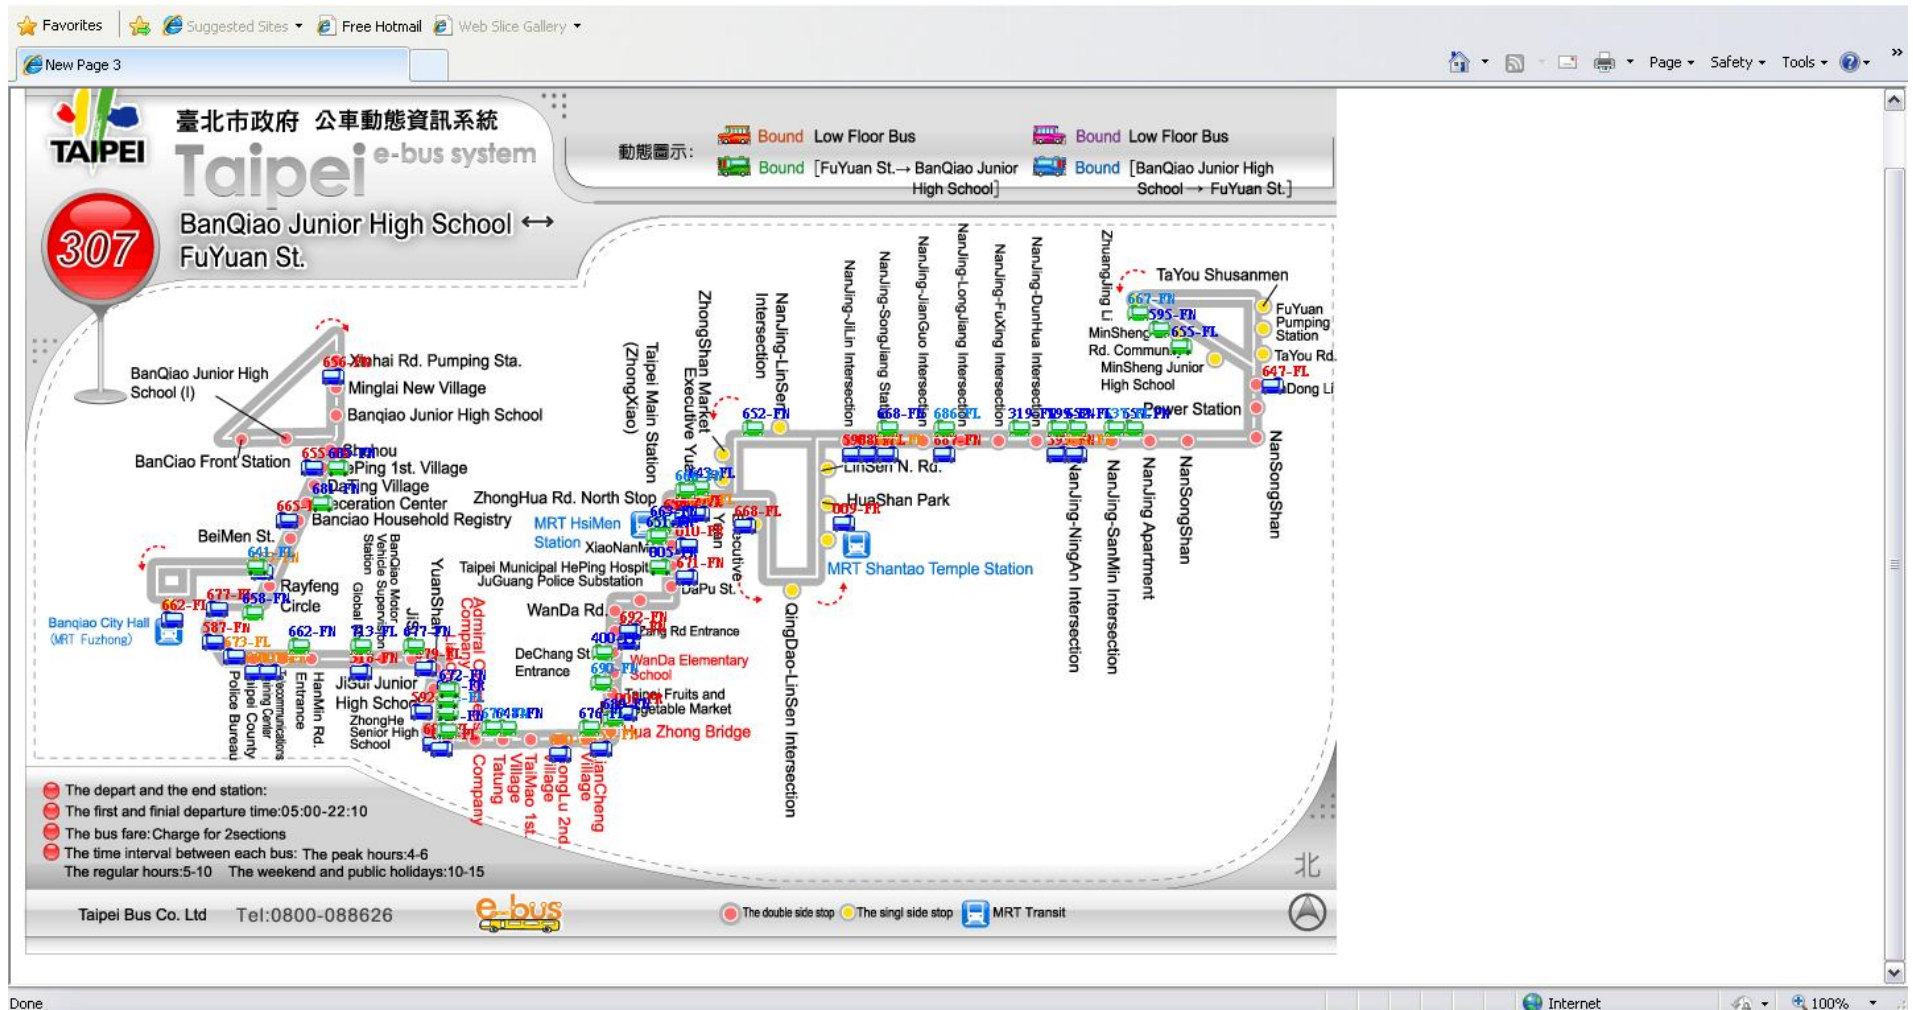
Favorites | Suggested Sites | Free Hotmail | Web Slice Gallery

New Page 3

Page | Safety | Tools

臺北市政府 公車動態資訊系統

TAIPEI

Taipei e-bus system

307

BanQiao Junior High School ↔ FuYuan St.

動態圖示: Bound Low Floor Bus | Bound Low Floor Bus
Bound [FuYuan St.→ BanQiao Junior High School] | Bound [BanQiao Junior High School → FuYuan St.]

BanQiao Junior High School (I)

Xinhai Rd. Pumping Sta.

Minglai New Village

Banqiao Junior High School

BanCiao Front Station

Shihou

ePing 1st. Village

DaPing Village

Recreation Center

Banciao Household Registry

BeiMen St.

Rayfeng Circle

Banqiao City Hall (MRT Fuzhong)

Police Bureau

Taipei County

Training Center

Telecommunications

Entrance

HanMin Rd.

Global

Banqiao Motor Vehicle Supervision Station

YuanShan

JiSui Junior High School

ZhongHe Senior High School

Admiral Company

Tatung Company

TaiMao 1st. Village

LongLu 2nd. Village

JianCheng Village

ZhongHua Rd. North Stop

MRT HsiMen Station

XiaoNanMen

Taipei Municipal HePing Hospital

JuGuang Police Substation

WanDa Rd.

DaPu St.

Rd Entrance

DeChang St. Entrance

WanDa Elementary School

Taipei Fruits and Vegetable Market

Hua Zhong Bridge

Taipei Main Station (ZhongXiao)

ZhongShan Market

Executive Yuan

NanJing-LinSen Intersection

LinSen N. Rd.

HuaShan Park

MRT Shantao Temple Station

QingDao-LinSen Intersection

NanJing-JiLin Intersection

NanJing-SongJiang Station

NanJing-JianGuo Intersection

NanJing-LongJiang Intersection

NanJing-FuXing Intersection

NanJing-DunHua Intersection

ZhuangJing Li

TaYou Shusanmen

MinSheng Rd. Community

MinSheng Junior High School

FuYuan Pumping Station

TaYou Rd.

Dong Li

Power Station

NanSongShan

NanJing-NingAn Intersection

NanJing-SanMin Intersection

NanJing Apartment

NanSongShan

652-FN 668-FN 686-FL 319-FN 395-FN 667-FN 595-FN 655-FL 647-FL 656-FN 655 665-FN 641-FL 677-FN 658-FN 662-FL 587-FN 673-FL 662-FN 913-FL 677-FN 672-FN 692-FN 400 690-FL 676 668-FL 671-FN 005 669-FN

The depart and the end station:
The first and finial departure time:05:00-22:10
The bus fare:Charge for 2sections
The time interval between each bus: The peak hours:4-6
The regular hours:5-10 The weekend and public holidays:10-15

北

Taipei Bus Co. Ltd Tel:0800-088626

e-bus

The double side stop The singl side stop MRT Transit

Done

Internet

100%